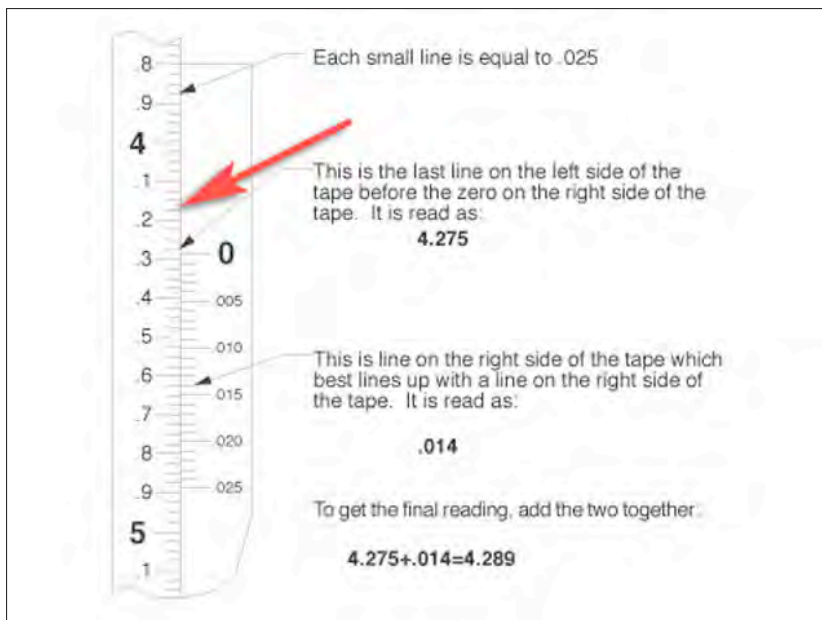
.8
.9
4
.1
.2
.3
.4
.5
.6
.7
.8
.9
5
.1

0
.005
.010
.015
.020
.025

Each small line is equal to .025

This is the last line on the left side of the tape before the zero on the right side of the tape. It is read as:

4.275

This is line on the right side of the tape which best lines up with a line on the right side of the tape. It is read as:

.014

To get the final reading, add the two together:

4.275+.014=4.289